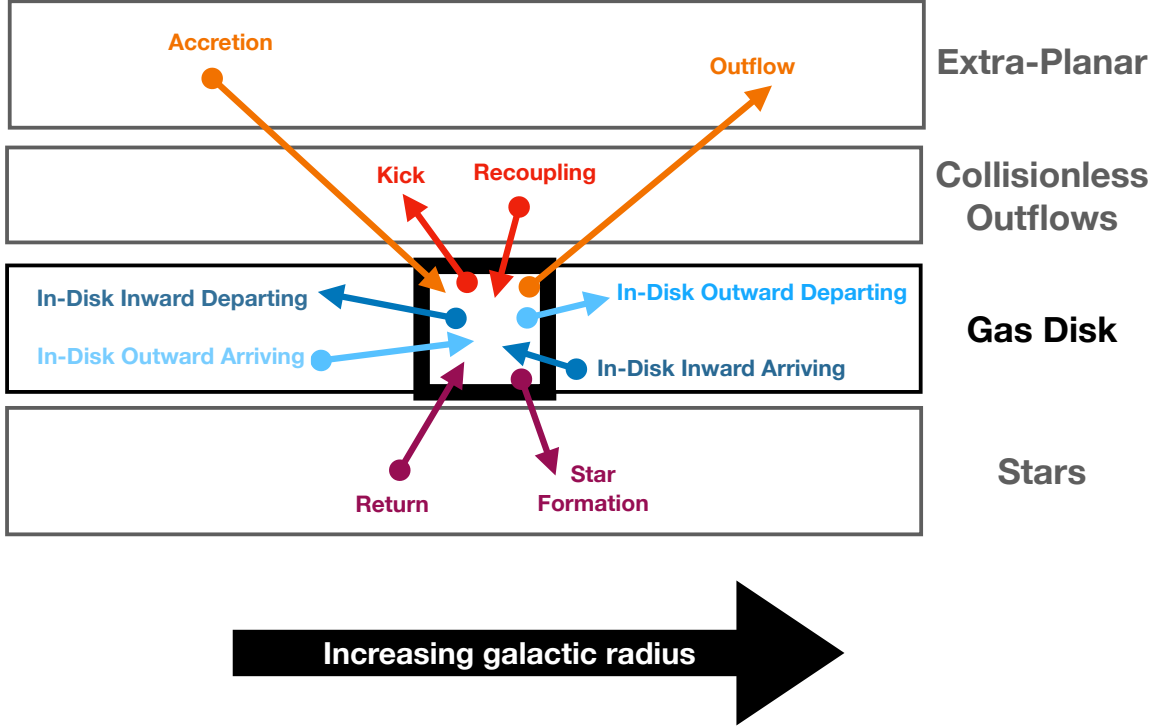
Accretion

Outflow

Extra-Planar

Kick

Recoupling

Collisionless Outflows

In-Disk Inward Departing

In-Disk Outward Departing

Gas Disk

In-Disk Outward Arriving

In-Disk Inward Arriving

Star Formation

Return

Stars

Increasing galactic radius